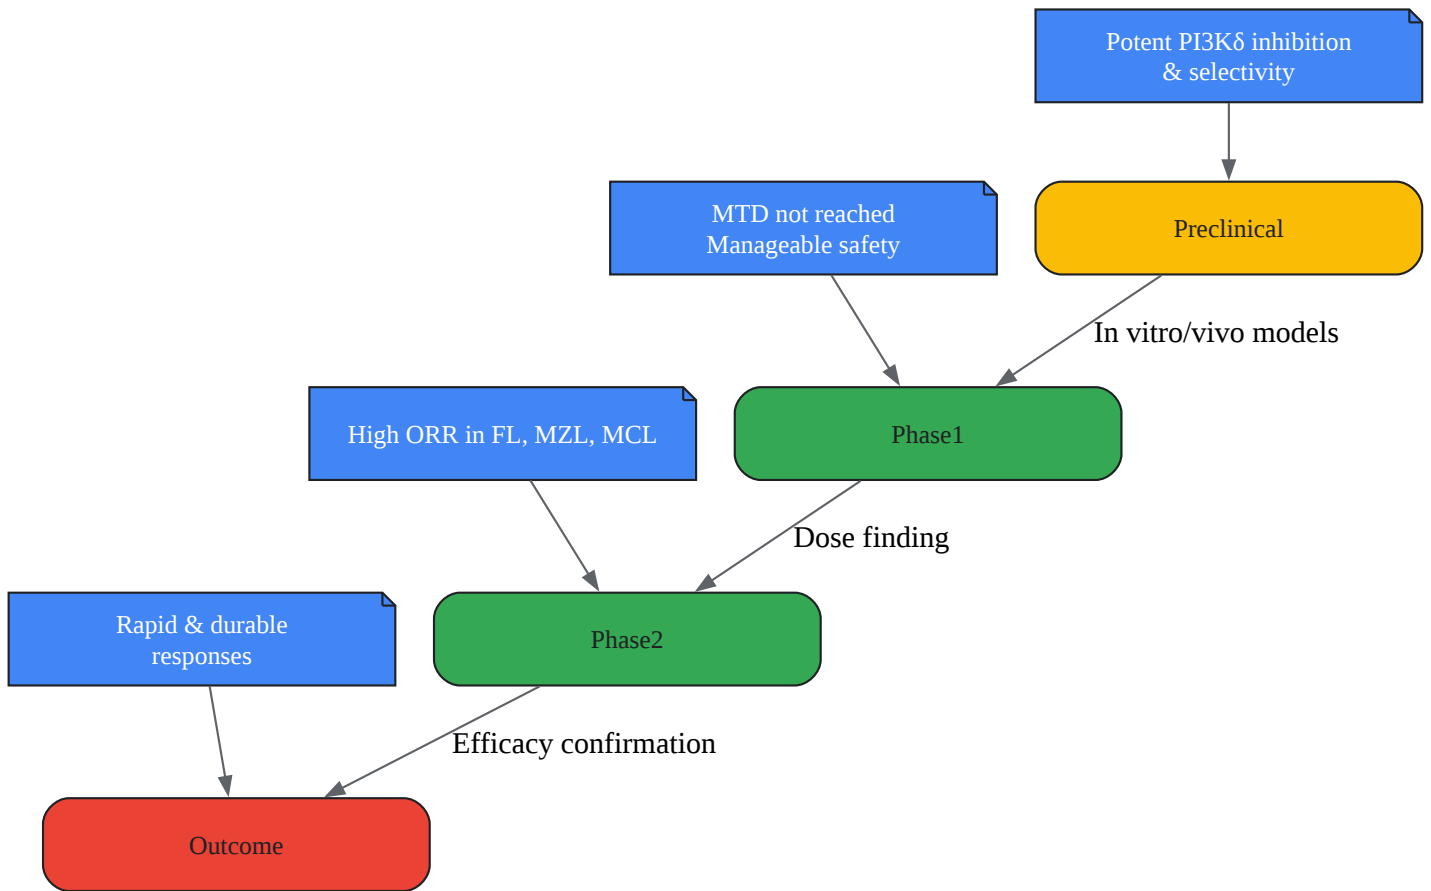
Potent PI3Kδ inhibition & selectivity

Preclinical

MTD not reached
Manageable safety

In vitro/vivo models

High ORR in FL, MZL, MCL

Phase1

Dose finding

Rapid & durable responses

Phase2

Efficacy confirmation

Outcome